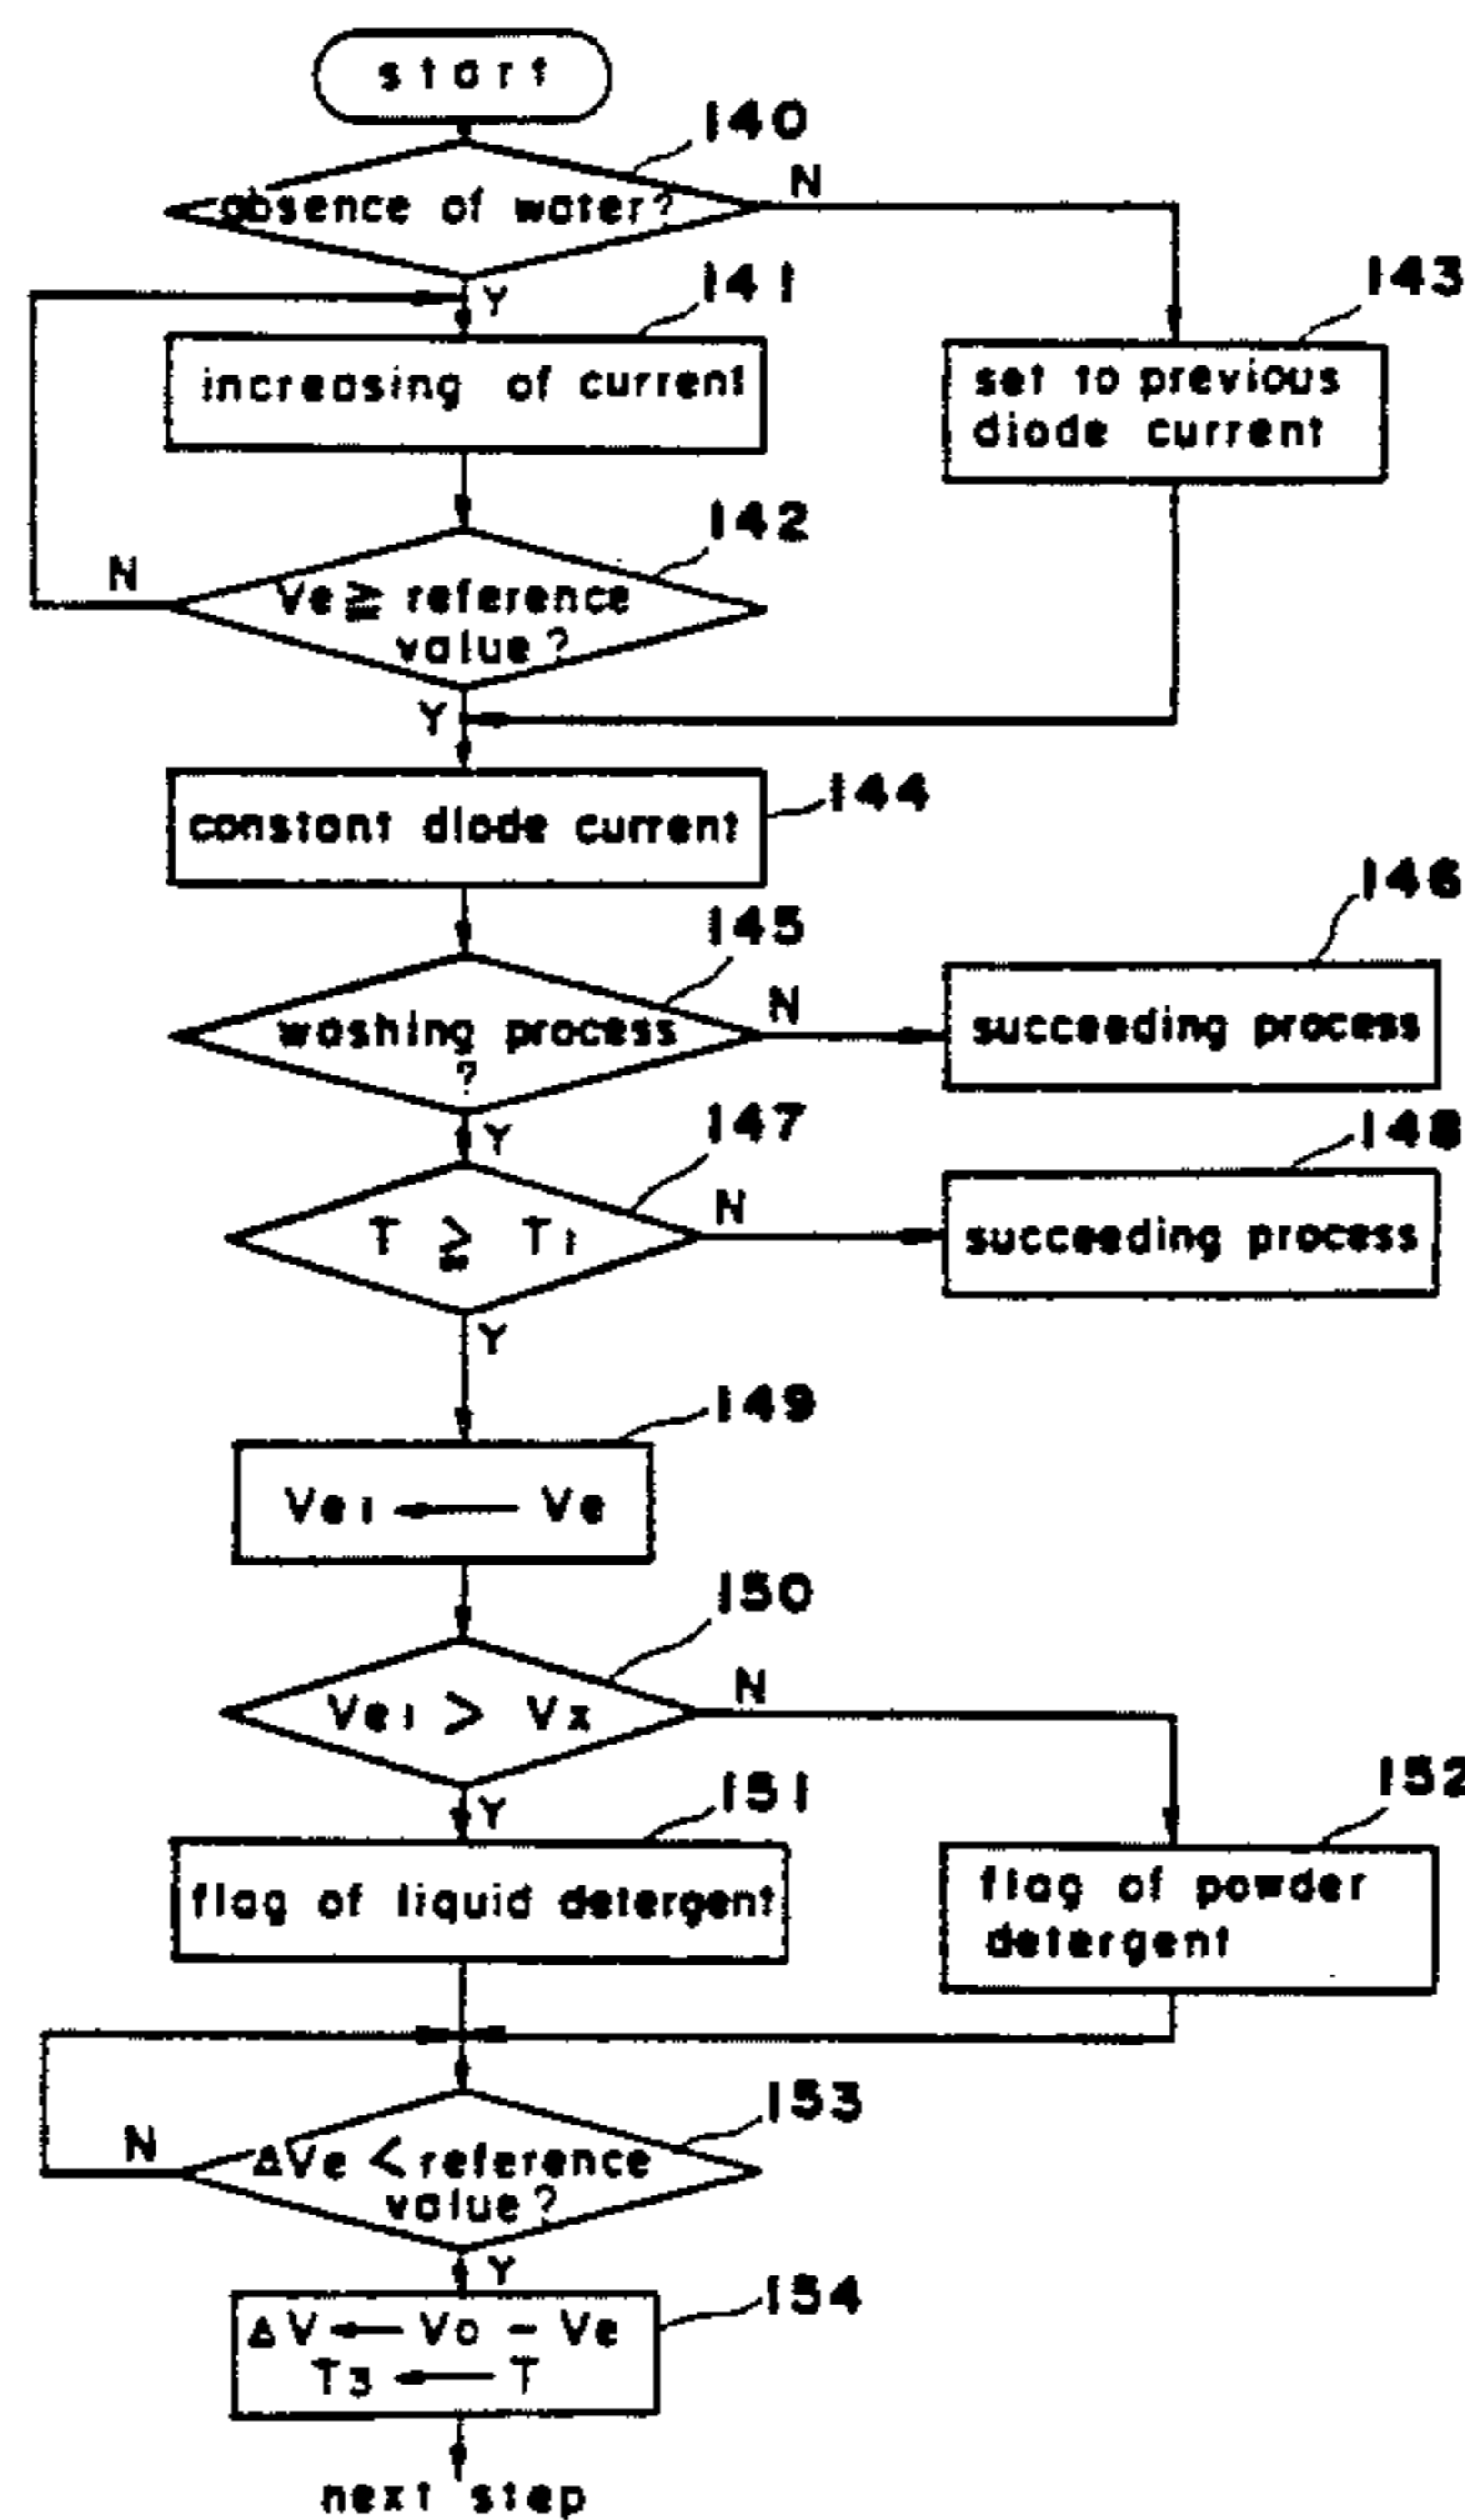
start

140

absence of water?

N

Y

141

increasing of current

143

set to previous diode current

142

N

$Ve \geqq$ reference value?

Y

144

constant diode current

145

146

washing process ?

N

succeeding process

Y

147

148

$T \geqq T_1$

N

succeeding process

Y

149

$Ve_1 \longleftarrow Ve$

150

$Ve_1 > Vx$

N

Y

151

152

flag of liquid detergent

flag of powder detergent

153

N

$\Delta Ve <$ reference value?

Y

154

$\Delta V \longleftarrow Vo - Ve$
$T_3 \longleftarrow T$

next step